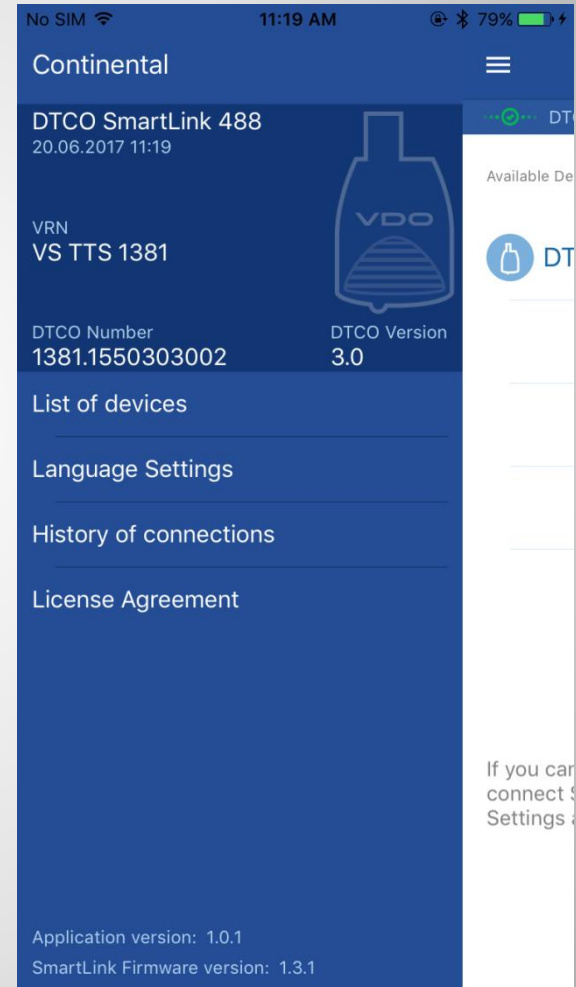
No SIM 11:19 AM 79%

Continental

DTCO SmartLink 488
20.06.2017 11:19

VDO

VRN
VS TTS 1381

DTCO Number
1381.1550303002

DTCO Version
3.0

List of devices

Language Settings

History of connections

License Agreement

Application version: 1.0.1
SmartLink Firmware version: 1.3.1

DT

Available De

DT

If you car
connect
Settings